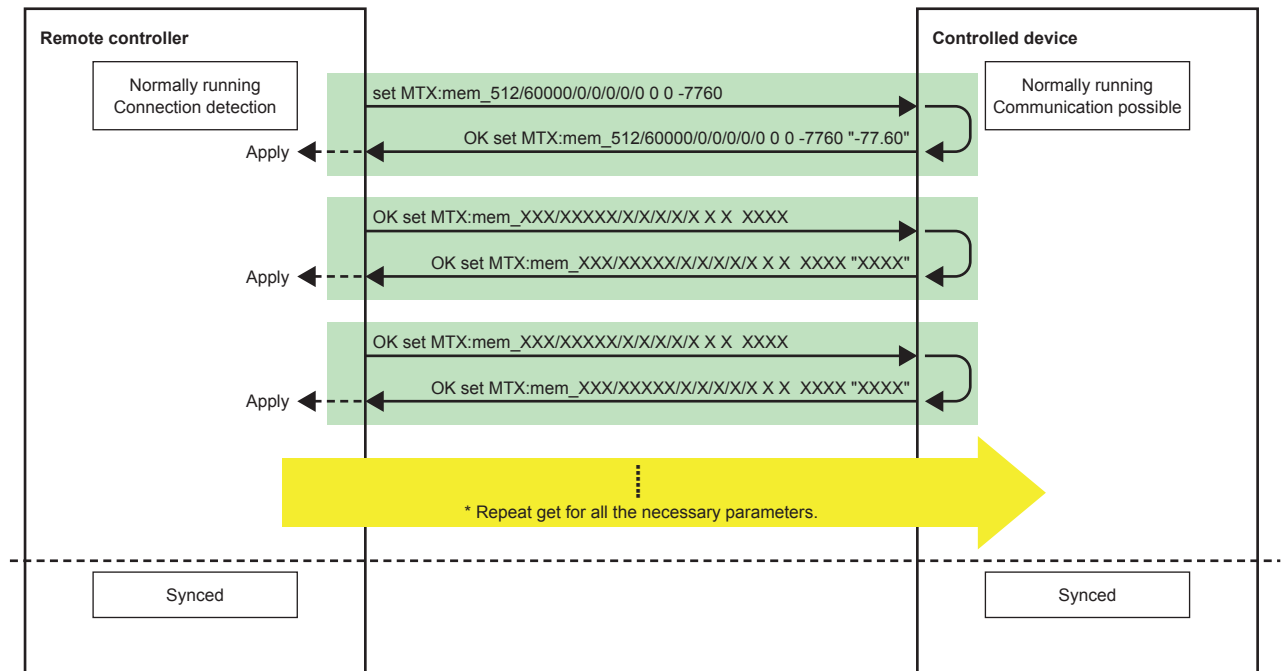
Remote controller

Controlled device

Normally running
Connection detection

Normally running
Communication possible

set MTX:mem_512/60000/0/0/0/0/0 0 0 -7760

OK set MTX:mem_512/60000/0/0/0/0/0 0 0 -7760 "-77.60"

Apply

OK set MTX:mem_XXX/XXXXX/X/X/X/X/X X X  XXXX

OK set MTX:mem_XXX/XXXXX/X/X/X/X/X X X  XXXX "XXXX"

Apply

OK set MTX:mem_XXX/XXXXX/X/X/X/X/X X X  XXXX

OK set MTX:mem_XXX/XXXXX/X/X/X/X/X X X  XXXX "XXXX"

Apply

* Repeat get for all the necessary parameters.

Synced

Synced